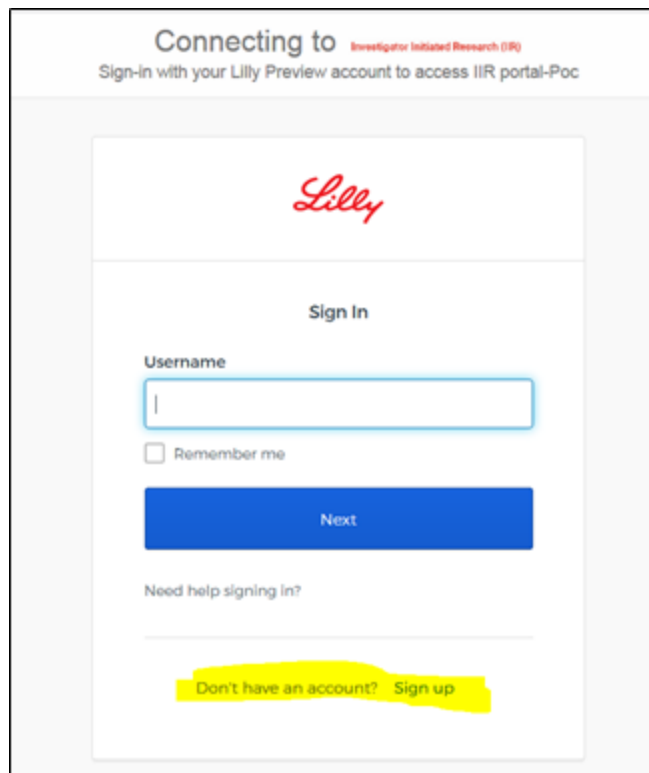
Connecting to Investigator Initiated Research (IIR)
Sign-in with your Lilly Preview account to access IIR portal-Poc

Lilly

Sign In

Username

Remember me

Next

Need help signing in?

Don't have an account? Sign up